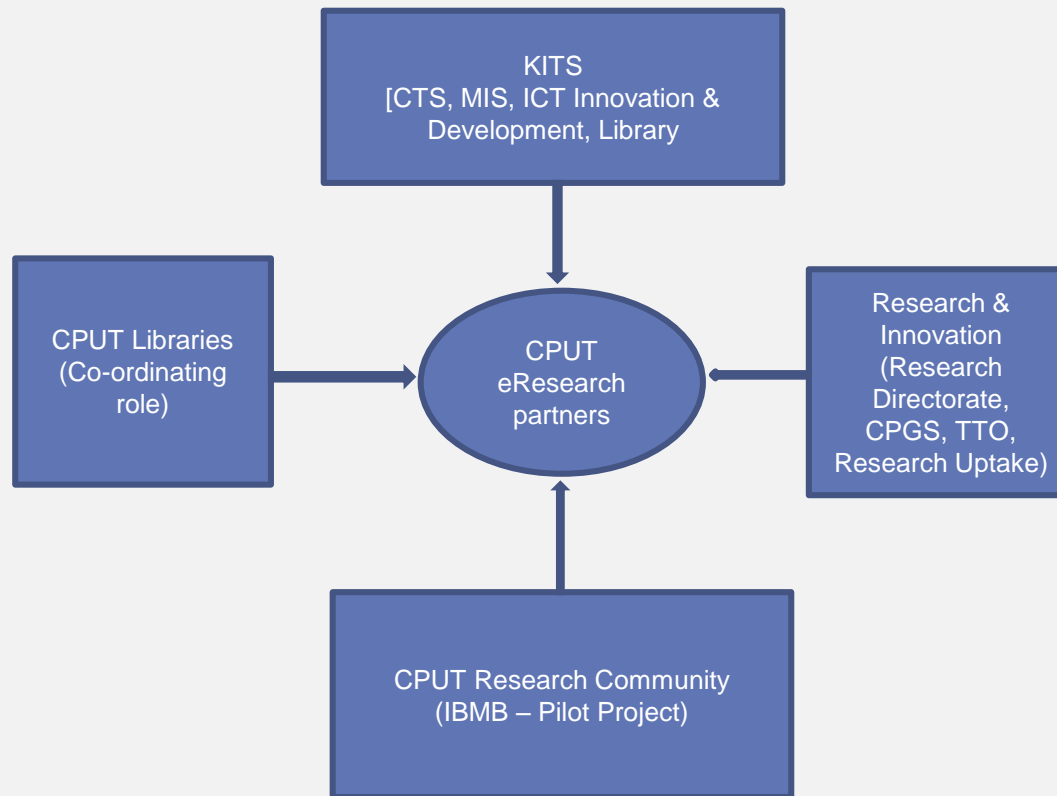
KITS
[CTS, MIS, ICT Innovation & Development, Library

CPUT Libraries (Co-ordinating role)

CPUT eResearch partners

Research & Innovation (Research Directorate, CPGS, TTO, Research Uptake)

CPUT Research Community (IBMB – Pilot Project)